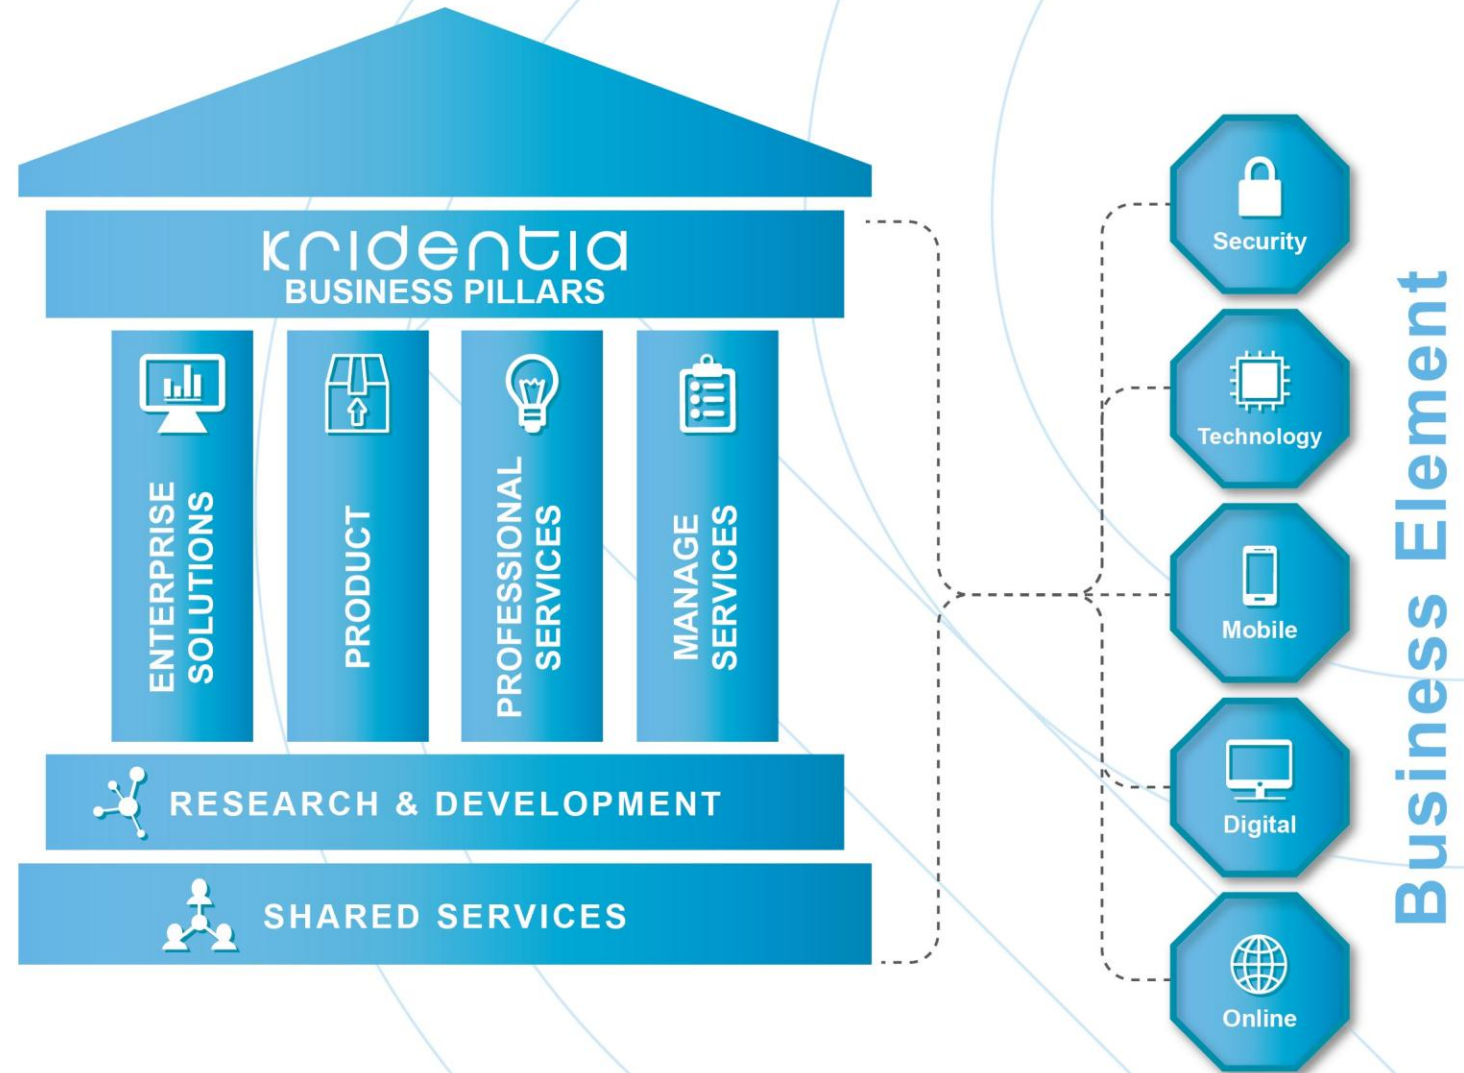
kridentia
BUSINESS PILLARS

ENTERPRISE SOLUTIONS

PRODUCT

PROFESSIONAL SERVICES

MANAGE SERVICES

RESEARCH & DEVELOPMENT

SHARED SERVICES

Security

Technology

Mobile

Digital

Online

Business Element